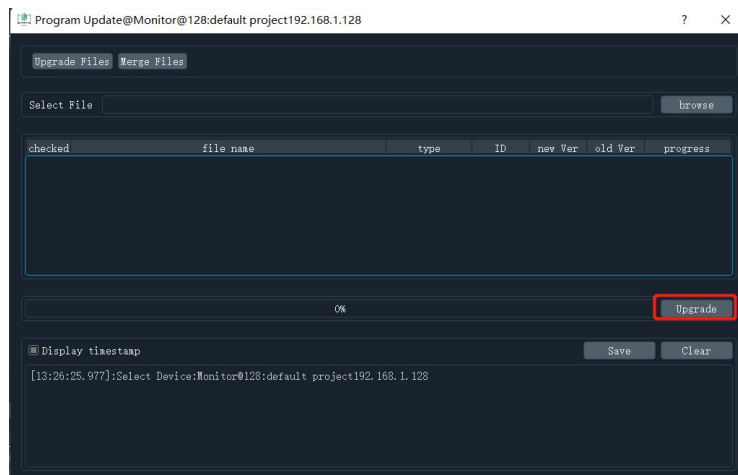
Program Update@Monitor@128:default project192.168.1.128

?

Upgrade Files Merge Files

Select File

browse

| checked | file name | type | ID | new Ver | old Ver | progress |
|---|---|---|---|---|---|---|

0%

Upgrade

Display timestamp

Save

Clear

[13:26:25.977]:Select Device:Monitor@128:default project192.168.1.128